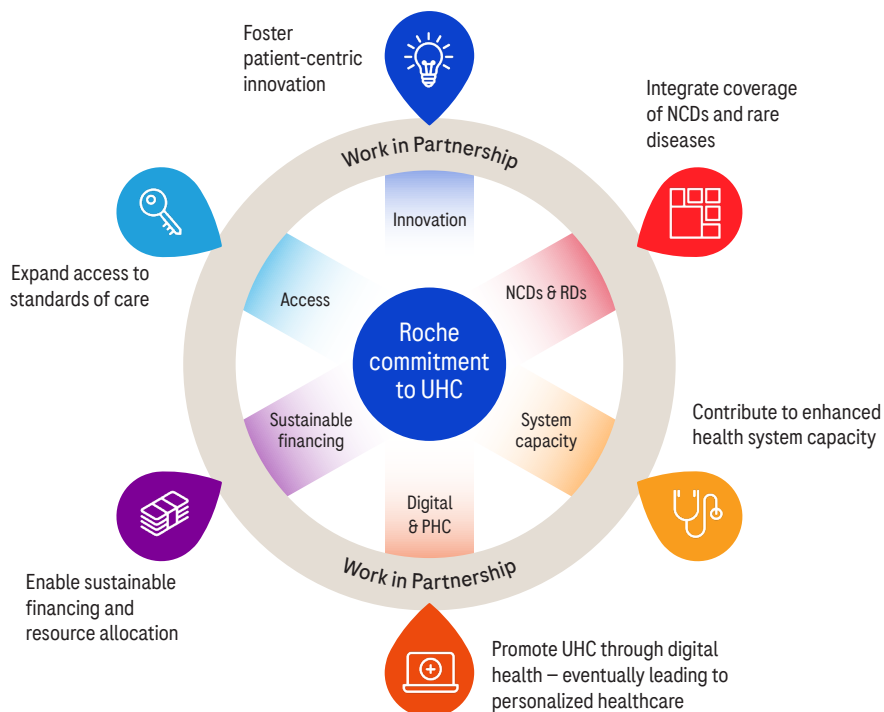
Foster patient-centric innovation

Integrate coverage of NCDs and rare diseases

Work in Partnership

Innovation

Expand access to standards of care

Access

NCDs & RDs

Roche commitment to UHC

Sustainable financing

System capacity

Contribute to enhanced health system capacity

Digital & PHC

Work in Partnership

Enable sustainable financing and resource allocation

Promote UHC through digital health – eventually leading to personalized healthcare